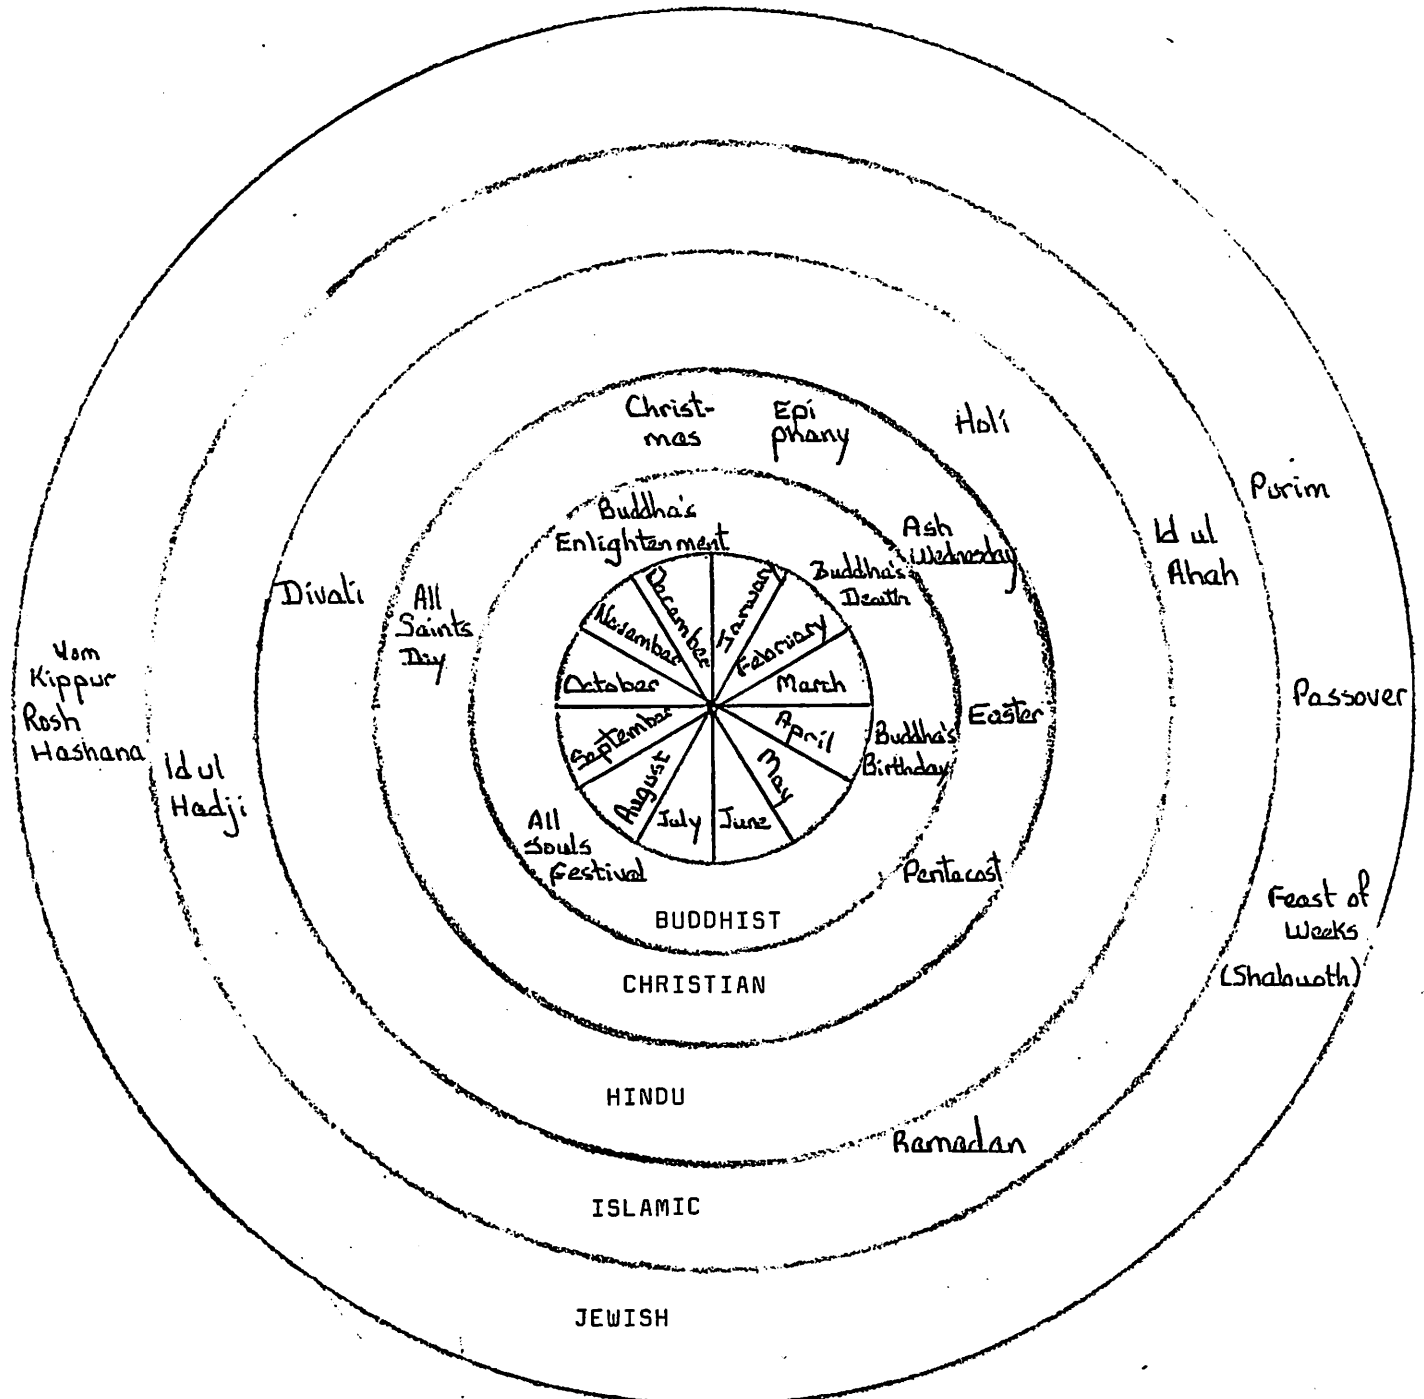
Christmas
Epiphany
Holi
Purim
Buddha's Enlightenment
Ash Wednesday
Id ul Ahah
Buddha's Death
Divali
All Saints Day
Yom Kippur
Rosh Hashana
December
January
November
February
October
March
September
April
August
May
July
June
Passover
Easter
Buddha's Birthday
Id ul Hadji
All Souls Festival
Pentecost
Feast of Weeks (Shabuoth)
BUDDHIST
CHRISTIAN
HINDU
Ramadan
ISLAMIC
JEWISH